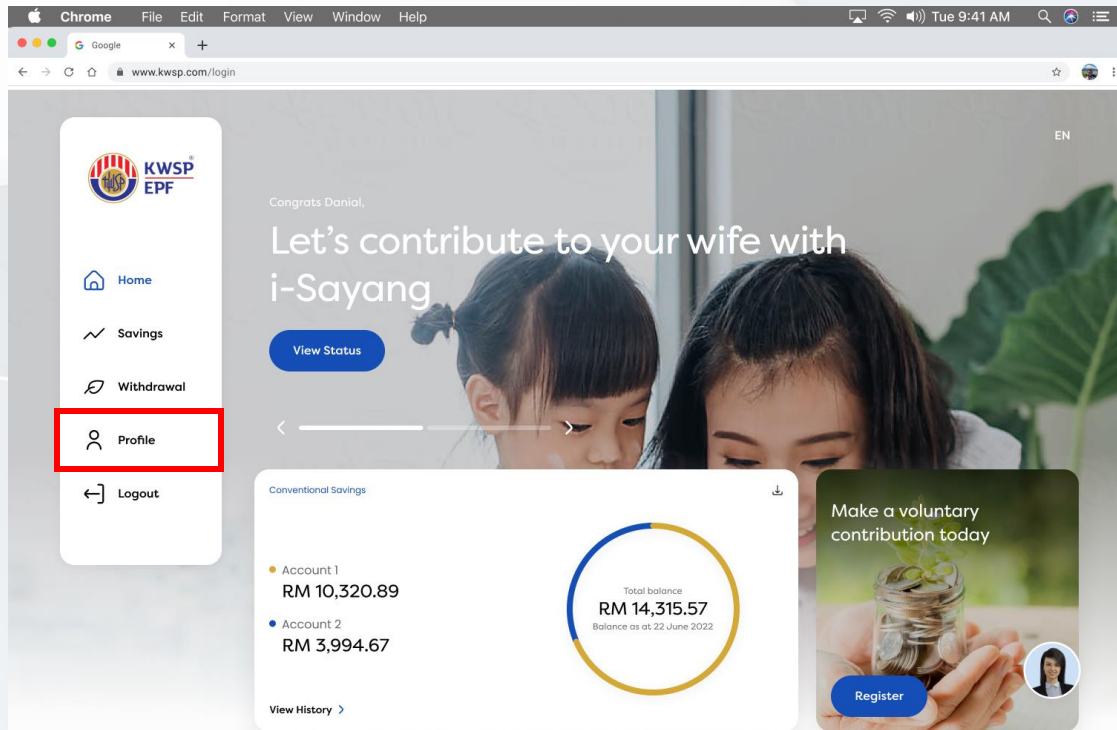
Chrome File Edit Format View Window Help
Tue 9:41 AM

Google

www.kwsp.com/login

KWSP EPF

Home

Savings

Withdrawal

Profile

Logout

EN

Congrats Danial,

Let's contribute to your wife with i-Sayang

View Status

Conventional Savings

Account 1
RM 10,320.89

Account 2
RM 3,994.67

Total balance
RM 14,315.57
Balance as at 22 June 2022

View History

Make a voluntary contribution today

Register